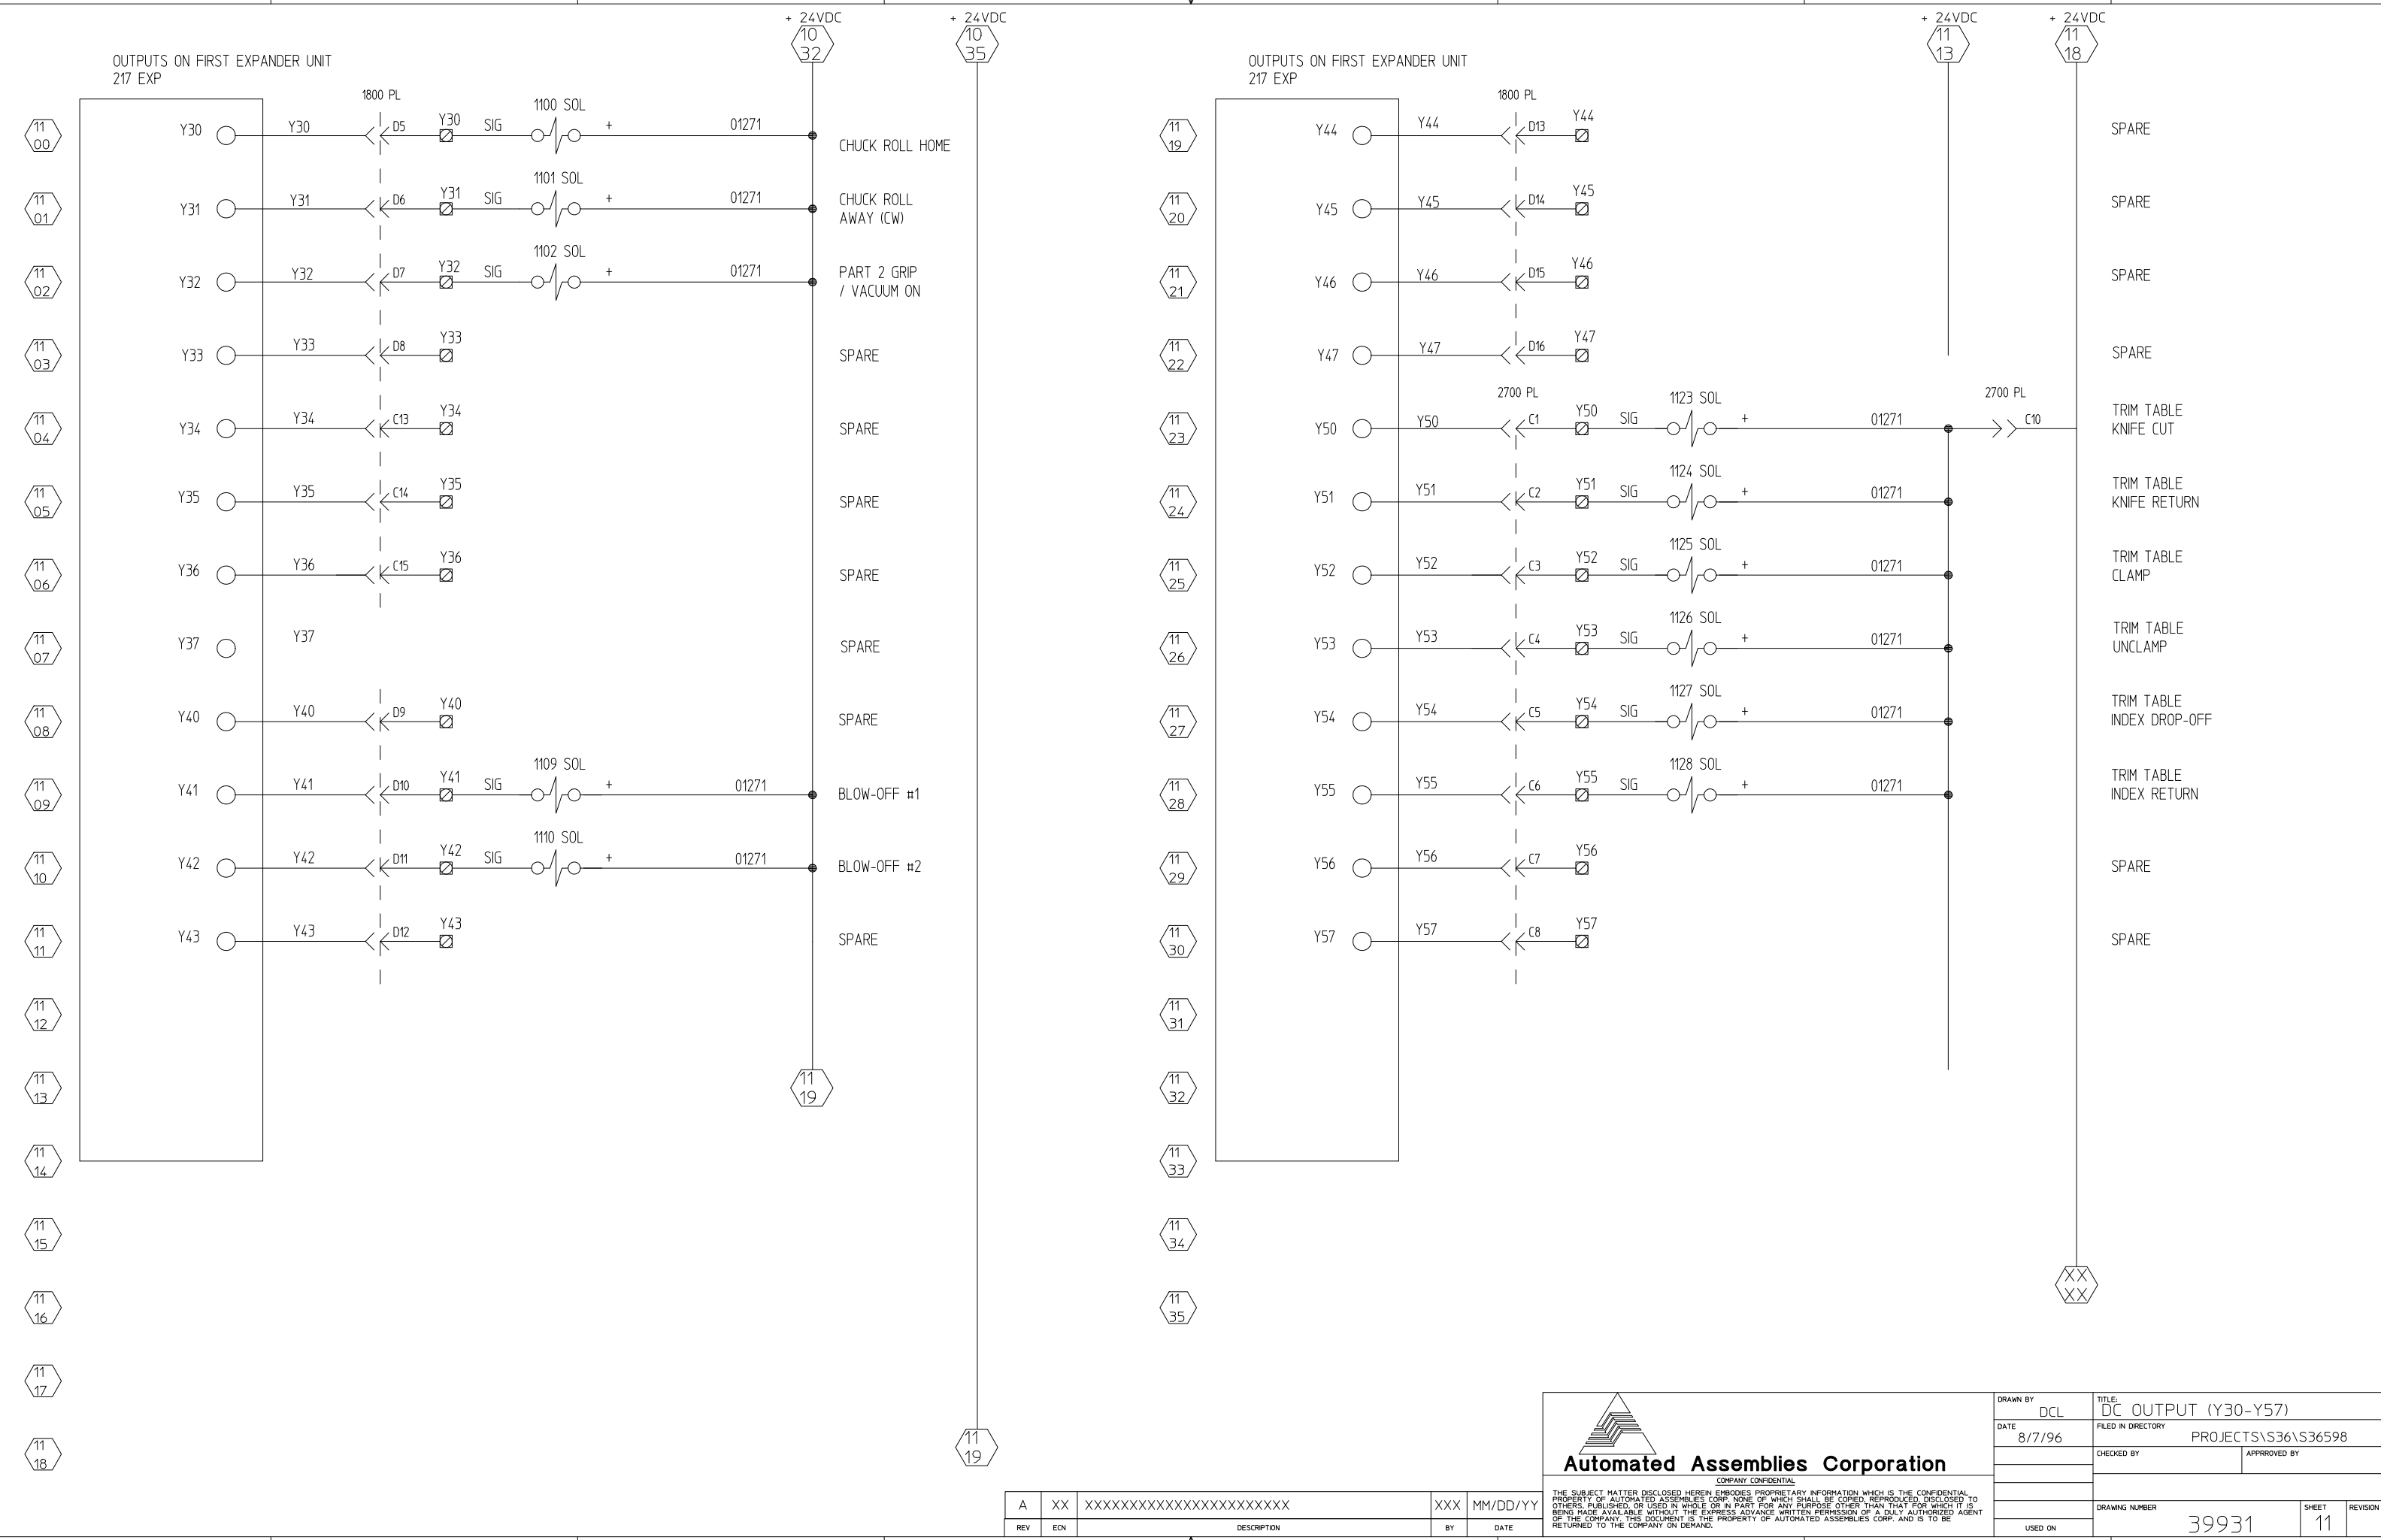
+ 24VDC
10
32

+ 24VDC
10
35

OUTPUTS ON FIRST EXPANDER UNIT
217 EXP

1800 PL

11
00
Y30 Y30 D5 Y30 SIG 1100 SOL + 01271 CHUCK ROLL HOME

11
01
Y31 Y31 D6 Y31 SIG 1101 SOL + 01271 CHUCK ROLL AWAY (CW)

11
02
Y32 Y32 D7 Y32 SIG 1102 SOL + 01271 PART 2 GRIP / VACUUM ON

11
03
Y33 Y33 D8 Y33 SPARE

11
04
Y34 Y34 C13 Y34 SPARE

11
05
Y35 Y35 C14 Y35 SPARE

11
06
Y36 Y36 C15 Y36 SPARE

11
07
Y37 Y37 SPARE

11
08
Y40 Y40 D9 Y40 SPARE

11
09
Y41 Y41 D10 Y41 SIG 1109 SOL + 01271 BLOW-OFF #1

11
10
Y42 Y42 D11 Y42 SIG 1110 SOL + 01271 BLOW-OFF #2

11
11
Y43 Y43 D12 Y43 SPARE

11
12

11
13

11
14

11
15

11
16

11
17

11
18

11
19

11
19

+ 24VDC
11
13

+ 24VDC
11
18

OUTPUTS ON FIRST EXPANDER UNIT
217 EXP

1800 PL

11
19
Y44 Y44 D13 Y44 SPARE

11
20
Y45 Y45 D14 Y45 SPARE

11
21
Y46 Y46 D15 Y46 SPARE

11
22
Y47 Y47 D16 Y47 SPARE

2700 PL
2700 PL

11
23
Y50 Y50 C1 Y50 SIG 1123 SOL + 01271 C10 TRIM TABLE KNIFE CUT

11
24
Y51 Y51 C2 Y51 SIG 1124 SOL + 01271 TRIM TABLE KNIFE RETURN

11
25
Y52 Y52 C3 Y52 SIG 1125 SOL + 01271 TRIM TABLE CLAMP

11
26
Y53 Y53 C4 Y53 SIG 1126 SOL + 01271 TRIM TABLE UNCLAMP

11
27
Y54 Y54 C5 Y54 SIG 1127 SOL + 01271 TRIM TABLE INDEX DROP-OFF

11
28
Y55 Y55 C6 Y55 SIG 1128 SOL + 01271 TRIM TABLE INDEX RETURN

11
29
Y56 Y56 C7 Y56 SPARE

11
30
Y57 Y57 C8 Y57 SPARE

11
31

11
32

11
33

11
34

11
35

XX
XX

| A | XX | XXXXXXXXXXXXXXXXXXXXXX | XXX | MM/DD/YY |
|---|---|---|---|---|
| REV | ECN | DESCRIPTION | BY | DATE |

Automated Assemblies Corporation
COMPANY CONFIDENTIAL
THE SUBJECT MATTER DISCLOSED HEREIN EMBODIES PROPRIETARY INFORMATION WHICH IS THE CONFIDENTIAL PROPERTY OF AUTOMATED ASSEMBLIES CORP. NONE OF WHICH SHALL BE COPIED, REPRODUCED, DISCLOSED TO OTHERS, PUBLISHED, OR USED IN WHOLE OR IN PART FOR ANY PURPOSE OTHER THAN THAT FOR WHICH IT IS BEING MADE AVAILABLE WITHOUT THE EXPRESS ADVANCE WRITTEN PERMISSION OF A DULY AUTHORIZED AGENT OF THE COMPANY. THIS DOCUMENT IS THE PROPERTY OF AUTOMATED ASSEMBLIES CORP. AND IS TO BE RETURNED TO THE COMPANY ON DEMAND.

DRAWN BY DCL
DATE 8/7/96
USED ON
TITLE: DC OUTPUT (Y30-Y57)
FILED IN DIRECTORY PROJECTS\S36\S36598
CHECKED BY
APPRROVED BY
DRAWING NUMBER 39931
SHEET 11
REVISION